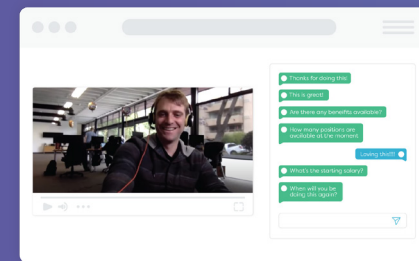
Thanks for doing this

This is great!

Are there any benefits available?

How many positions are available at the moment

Loving this!!!

What's the starting salary?

When will you be doing this again?